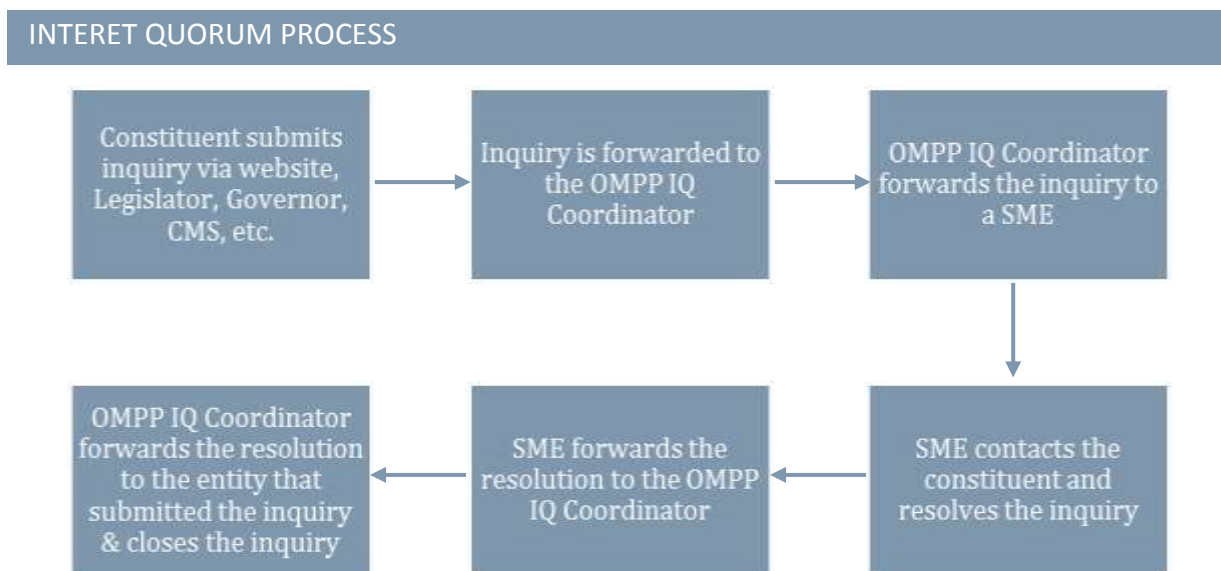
INTERET QUORUM PROCESS

Constituent submits inquiry via website, Legislator, Governor, CMS, etc.

Inquiry is forwarded to the OMPP IQ Coordinator

OMPP IQ Coordinator forwards the inquiry to a SME

SME contacts the constituent and resolves the inquiry

SME forwards the resolution to the OMPP IQ Coordinator

OMPP IQ Coordinator forwards the resolution to the entity that submitted the inquiry & closes the inquiry